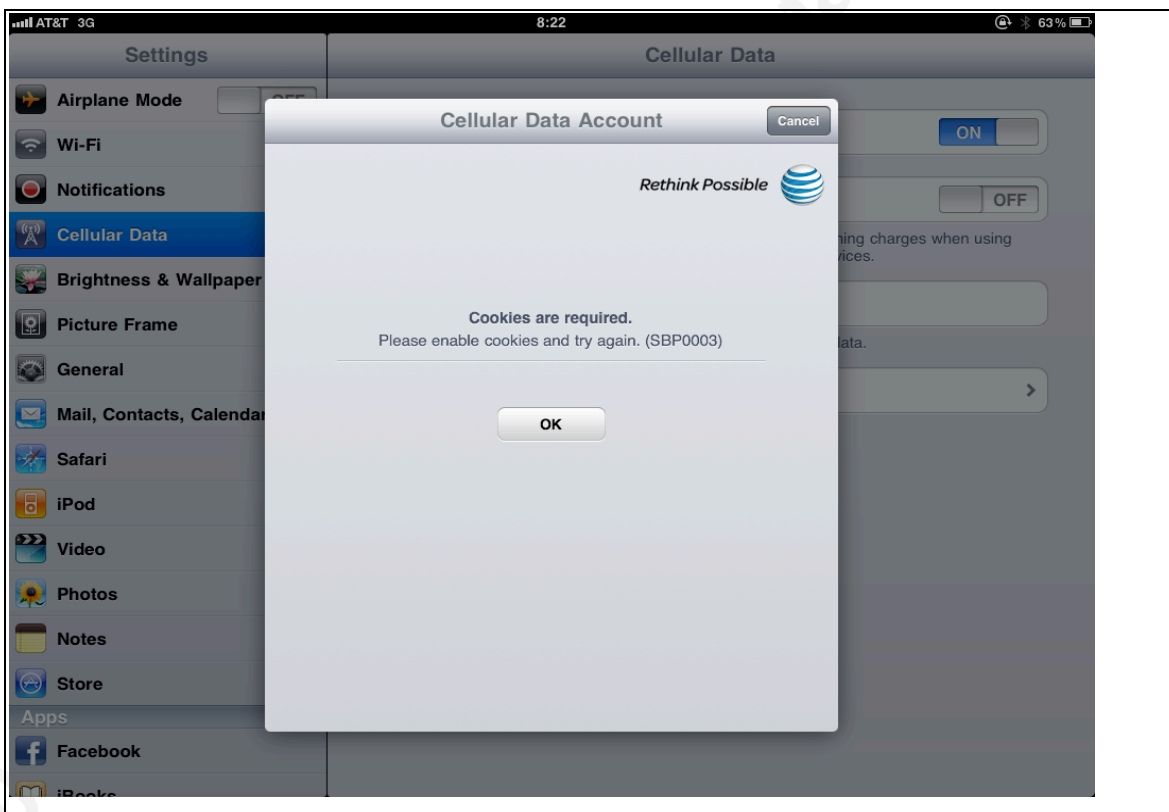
AT&T 3G
8:22
63%

Settings

Airplane Mode
Wi-Fi
Notifications
Cellular Data
Brightness & Wallpaper
Picture Frame
General
Mail, Contacts, Calendar
Safari
iPod
Video
Photos
Notes
Store
Apps
Facebook
iBooks

Cellular Data

ON
OFF
ming charges when using
vices.
data.

Cellular Data Account
Cancel

Rethink Possible

Cookies are required.
Please enable cookies and try again. (SBP0003)

OK